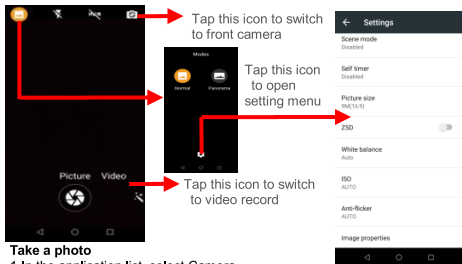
Tap this icon to switch to front camera

Modes

Normal

Panorama

Tap this icon to open setting menu

Picture

Video

Tap this icon to switch to video record

← Settings

Scene mode
Disabled

Self timer
Disabled

Picture size
9M(16:9)

ZSD

White balance
Auto

ISO
AUTO

Anti-flicker
AUTO

Image properties

Take a photo

1.In the application list, select Camera.